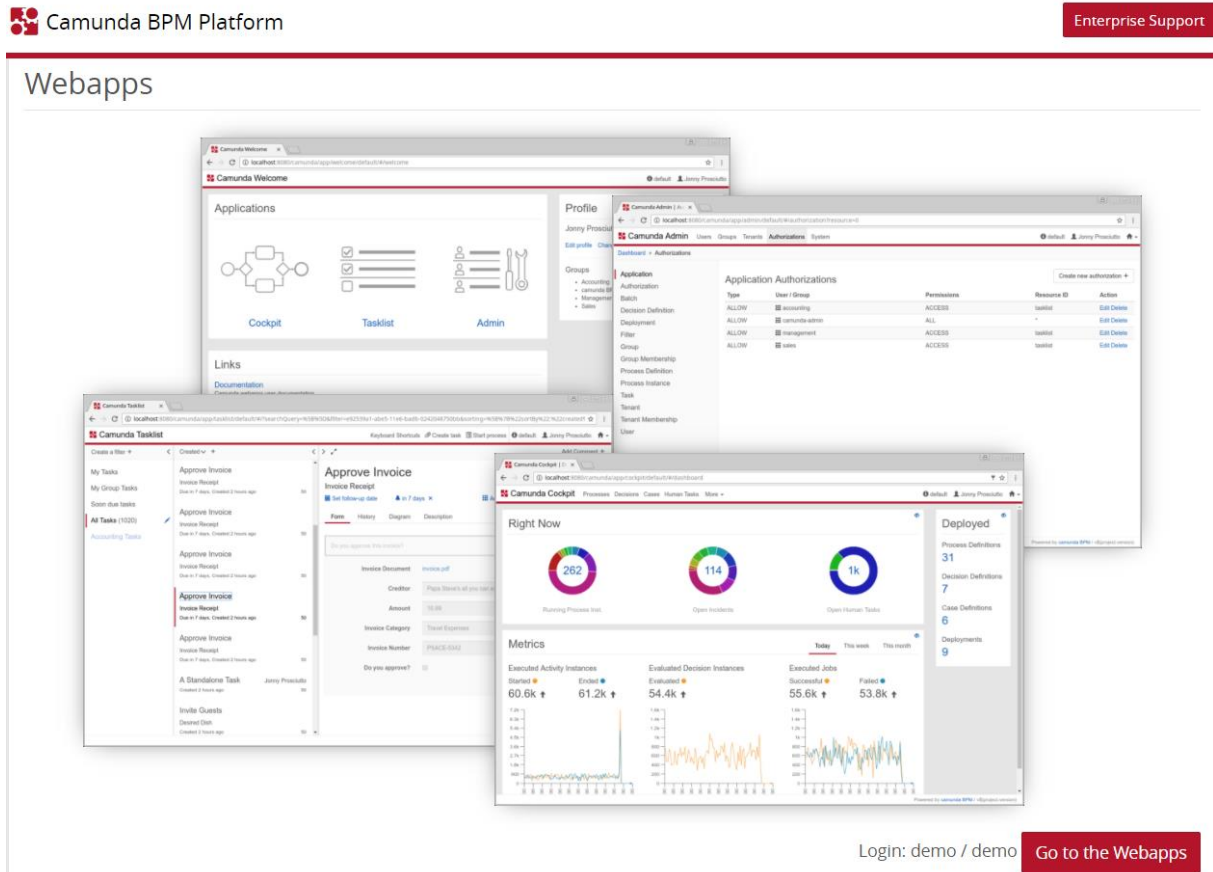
Camunda BPM Platform

Enterprise Support

Webapps

Camunda Welcome

localhost:8080/camunda/app/welcome/default/#/welcome

Camunda Welcome

default Jonny Prosciutto

Applications

Cockpit

Tasklist

Admin

Profile

Jonny Prosciutto

Edit profile Change

Groups

- Accounting
- camunda BPM
- Management
- Sales

Links

Documentation

Camunda Admin

localhost:8080/camunda/app/admin/default/#/authorization?resource=0

Camunda Admin Users Groups Tenants Authorizations System

default Jonny Prosciutto

Dashboard » Authorizations

Application
Authorization
Batch
Decision Definition
Deployment
Filter
Group
Group Membership
Process Definition
Process Instance
Task
Tenant
Tenant Membership
User

Application Authorizations

Create new authorization +

| Type | User / Group | Permissions | Resource ID | Action |
|---|---|---|---|---|
| ALLOW | accounting | ACCESS | tasklist | Edit Delete |
| ALLOW | camunda-admin | ALL | * | Edit Delete |
| ALLOW | management | ACCESS | tasklist | Edit Delete |
| ALLOW | sales | ACCESS | tasklist | Edit Delete |

Camunda Tasklist

Camunda Tasklist

Keyboard Shortcuts Create task Start process default Jonny Prosciutto

Create a filter +

My Tasks
My Group Tasks
Soon due tasks
All Tasks (1020)
Accounting Tasks

Created

Approve Invoice
Invoice Receipt
Due in 7 days, Created 2 hours ago

Approve Invoice
Invoice Receipt
Due in 7 days, Created 2 hours ago

Approve Invoice
Invoice Receipt
Due in 7 days, Created 2 hours ago

Approve Invoice
Invoice Receipt
Due in 7 days, Created 2 hours ago

Approve Invoice
Invoice Receipt
Due in 7 days, Created 2 hours ago

A Standalone Task Jonny Prosciutto
Created 2 hours ago

Invite Guests
Desired Dish
Created 2 hours ago

Approve Invoice

Invoice Receipt

Set follow-up date in 7 days

Form History Diagram Description

Do you approve this invoice?

Invoice Document invoice.pdf
Creditor
Amount
Invoice Category Travel Expenses
Invoice Number
Do you approve?

Camunda Cockpit

localhost:8080/camunda/app/cockpit/default/#/dashboard

Camunda Cockpit Processes Decisions Cases Human Tasks More

default Jonny Prosciutto

Right Now

262
Running Process Inst.

114
Open Incidents

1k
Open Human Tasks

Deployed

Process Definitions
31

Decision Definitions
7

Case Definitions
6

Deployments
9

Metrics

Today This week This month

Executed Activity Instances
Started 60.6k
Ended 61.2k

Evaluated Decision Instances
Evaluated 54.4k

Executed Jobs
Successful 55.6k
Failed 53.8k

Login: demo / demo

Go to the Webapps